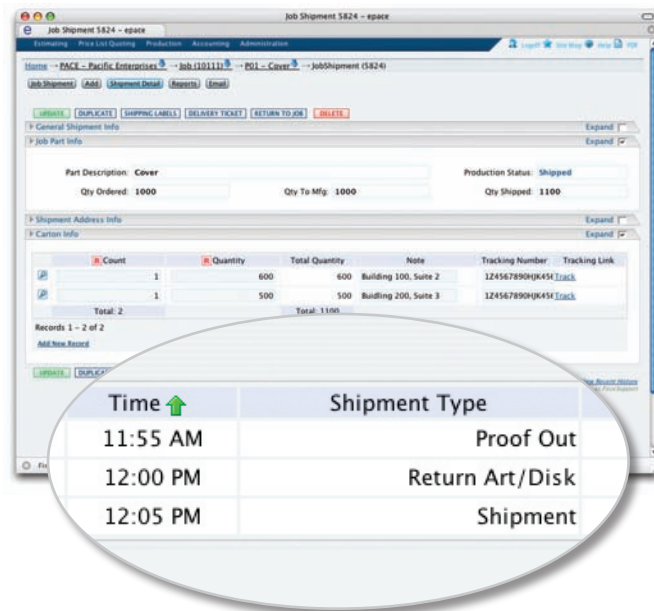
Job Shipment 5824 - epace

Job Shipment 5824 - epace

Estimating Price List Quoting Production Accounting Administration

Logoff Site Map Help PDF

Home → PACE - Pacific Enterprises → Job (10111) → P01 - Cover → JobShipment (5824)

Job Shipment Add Shipment Detail Reports Email

UPDATE DUPLICATE SHIPPING LABELS DELIVERY TICKET RETURN TO JOB DELETE

General Shipment Info Expand

Job Part Info Expand

Part Description: Cover

Production Status: Shipped

Qty Ordered: 1000

Qty To Mfg: 1000

Qty Shipped: 1100

Shipment Address Info Expand

Carton Info Expand

| | Count | Quantity | Total Quantity | Note | Tracking Number | Tracking Link |
|---|---|---|---|---|---|---|
| | 1 | 600 | 600 | Building 100, Suite 2 | 1Z4567890HJK45( | Track |
| | 1 | 500 | 500 | Buidling 200, Suite 3 | 1Z4567890HJK45( | Track |
| | Total: 2 | | Total: 1100 | | | |

Records 1 - 2 of 2

Add New Record

UPDATE DUPLICA

| Time | Shipment Type |
|---|---|
| 11:55 AM | Proof Out |
| 12:00 PM | Return Art/Disk |
| 12:05 PM | Shipment |